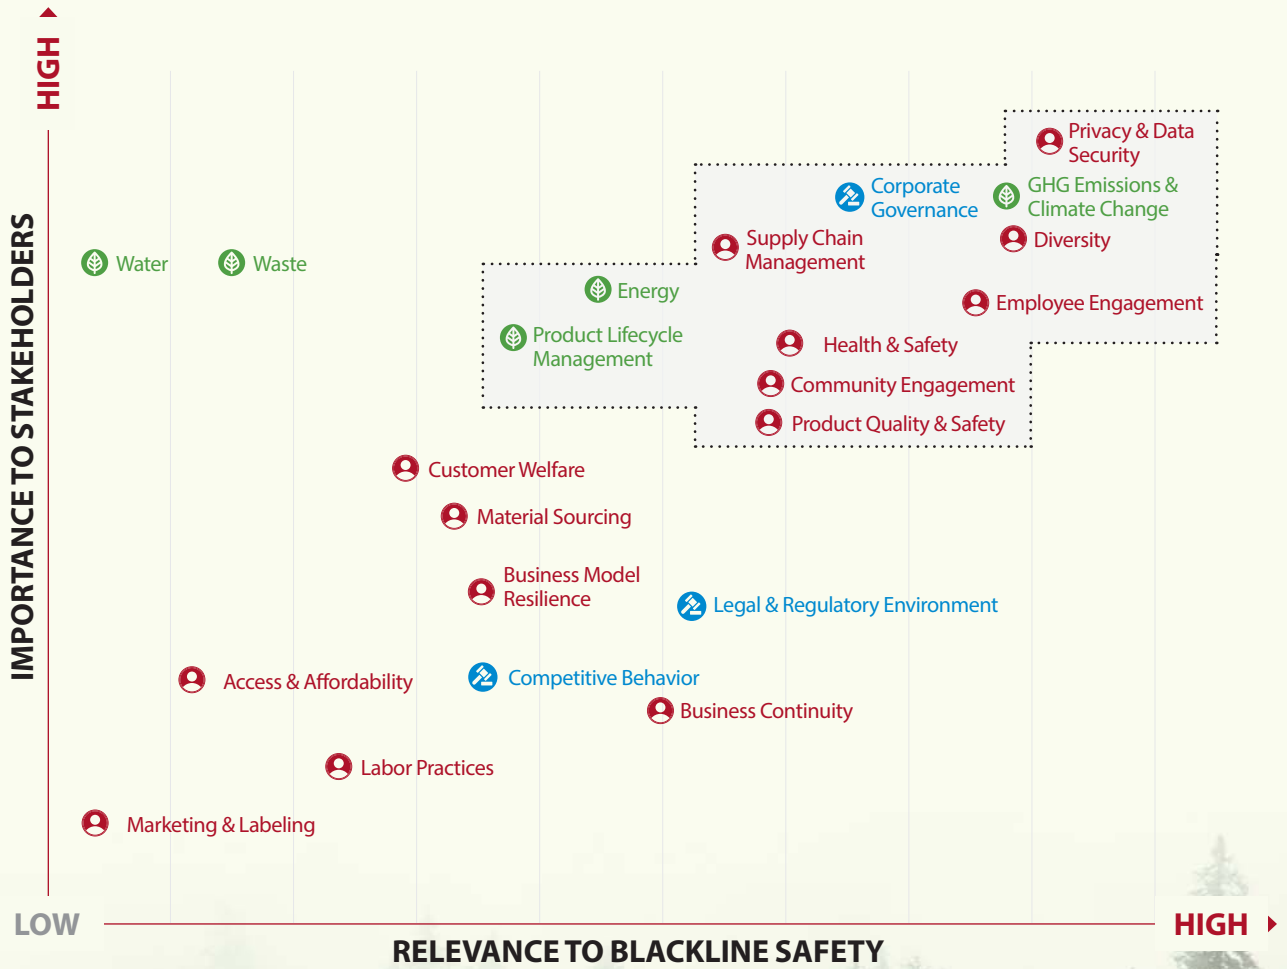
HIGH

IMPORTANCE TO STAKEHOLDERS

Privacy & Data Security

Corporate Governance

GHG Emissions & Climate Change

Supply Chain Management

Diversity

Water

Waste

Energy

Employee Engagement

Product Lifecycle Management

Health & Safety

Community Engagement

Product Quality & Safety

Customer Welfare

Material Sourcing

Business Model Resilience

Legal & Regulatory Environment

Access & Affordability

Competitive Behavior

Business Continuity

Labor Practices

Marketing & Labeling

LOW

HIGH

RELEVANCE TO BLACKLINE SAFETY